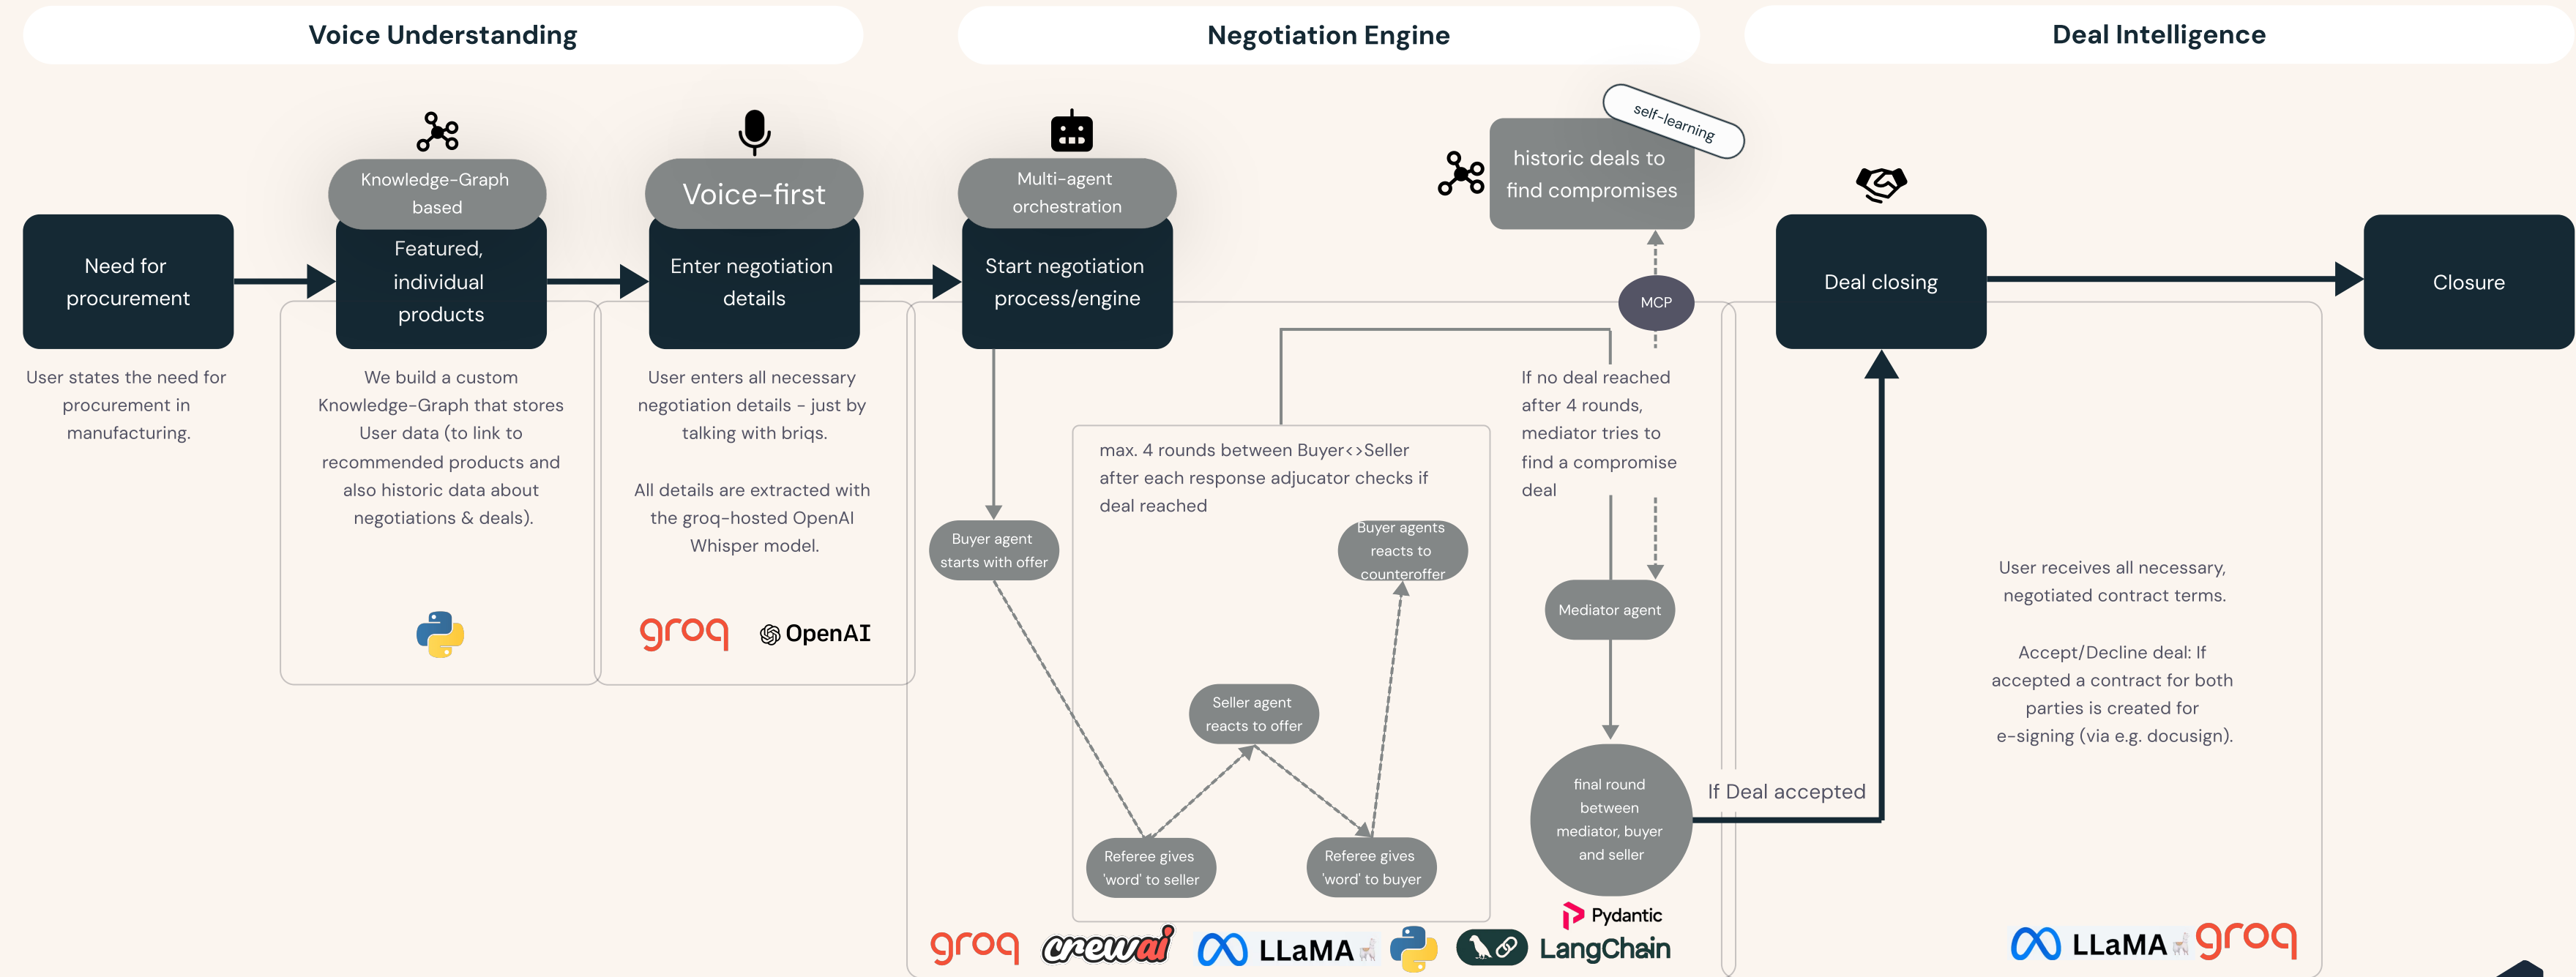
Voice Understanding

Negotiation Engine

Deal Intelligence

Need for procurement

Knowledge-Graph based

Featured, individual products

Voice-first

Enter negotiation details

Multi-agent orchestration

Start negotiation process/engine

self-learning

historic deals to find compromises

MCP

Deal closing

Closure

User states the need for procurement in manufacturing.

We build a custom Knowledge-Graph that stores User data (to link to recommended products and also historic data about negotiations & deals).

User enters all necessary negotiation details - just by talking with briqs.

All details are extracted with the groq-hosted OpenAI Whisper model.

groq

OpenAI

If no deal reached after 4 rounds, mediator tries to find a compromise deal

max. 4 rounds between Buyer<>Seller after each response adjucator checks if deal reached

Buyer agent starts with offer

Buyer agents reacts to counteroffer

Mediator agent

Seller agent reacts to offer

Referee gives 'word' to seller

Referee gives 'word' to buyer

final round between mediator, buyer and seller

If Deal accepted

User receives all necessary, negotiated contract terms.

Accept/Decline deal: If accepted a contract for both parties is created for e-signing (via e.g. docusign).

Pydantic

groq

crewai

LLaMA

LangChain

LLaMA

groq